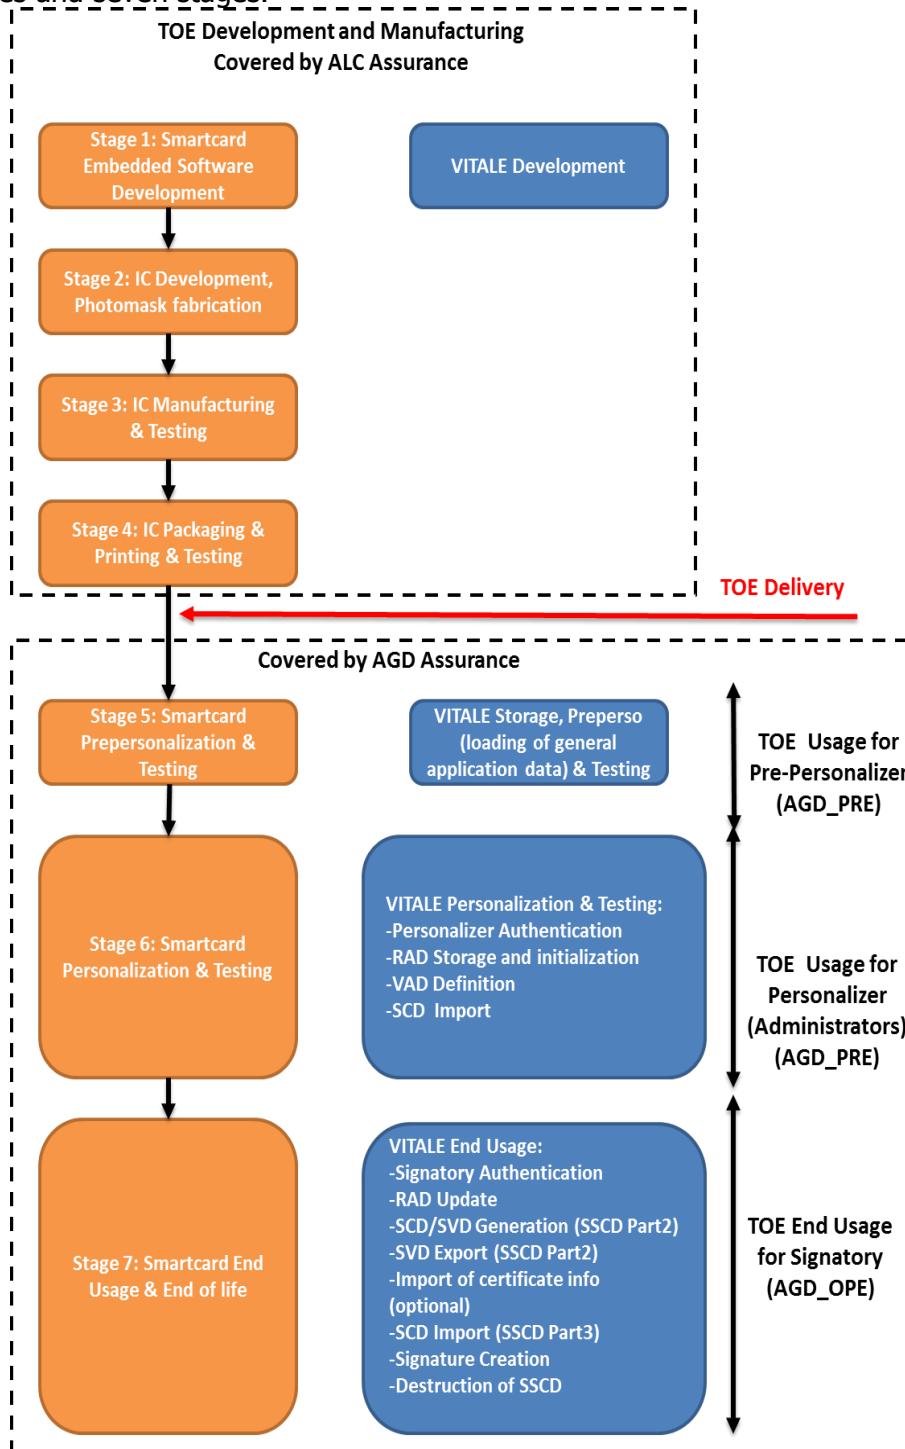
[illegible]es and seven stages.

TOE Development and Manufacturing
Covered by ALC Assurance

Stage 1: Smartcard Embedded Software Development

VITALE Development

Stage 2: IC Development, Photomask fabrication

Stage 3: IC Manufacturing & Testing

Stage 4: IC Packaging & Printing & Testing

TOE Delivery

Covered by AGD Assurance

Stage 5: Smartcard Prepersonalization & Testing

VITALE Storage, Preperso (loading of general application data) & Testing

TOE Usage for Pre-Personalize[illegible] (AGD_PRE)

Stage 6: Smartcard Personalization & Testing

VITALE Personalization & Testing:
-Personalizer Authentication
-RAD Storage and initialization
-VAD Definition
-SCD Import

TOE Usage for Personalizer (Administrators) (AGD_PRE)

Stage 7: Smartcard End Usage & End of life

VITALE End Usage:
-Signatory Authentication
-RAD Update
-SCD/SVD Generation (SSCD Part2)
-SVD Export (SSCD Part2)
-Import of certificate info (optional)
-SCD Import (SSCD Part3)
-Signature Creation
-Destruction of SSCD

TOE End Usage for Signatory (AGD_OPE)